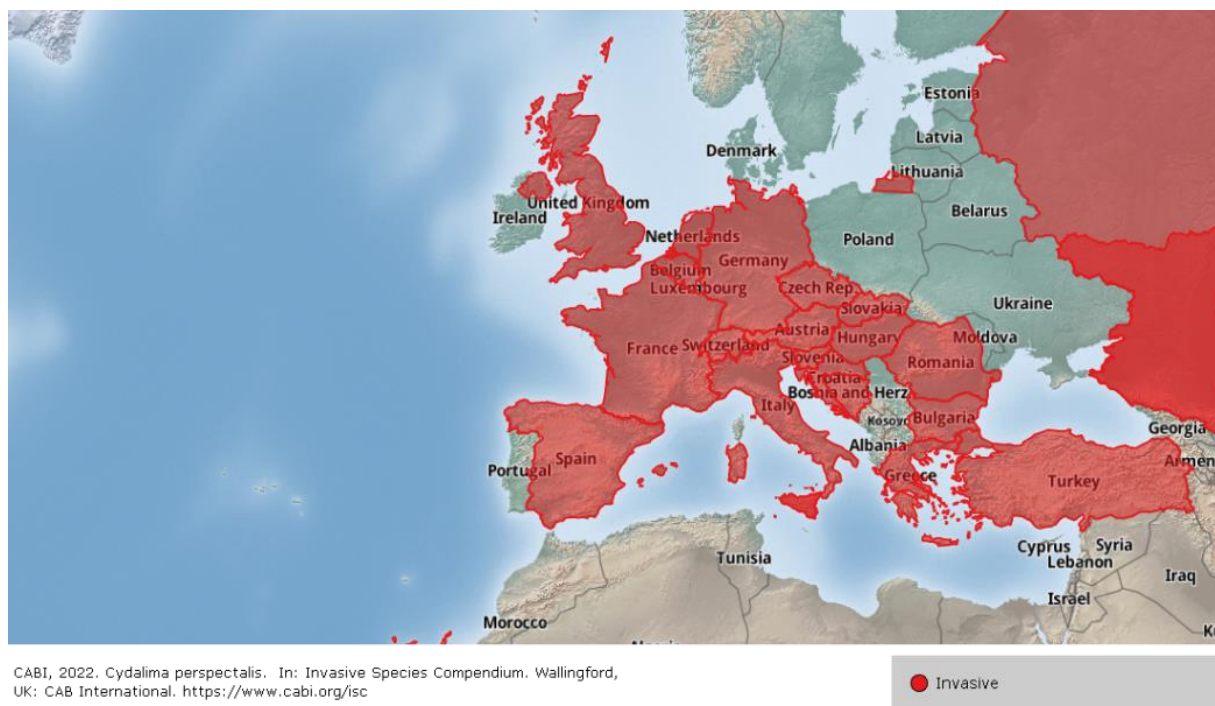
Estonia
Latvia
Denmark
Lithuania
United Kingdom
Ireland
Belarus
Netherlands
Poland
Belgium
Germany
Luxembourg
Czech Rep.
Slovakia
Ukraine
Austria
Moldova
France
Switzerland
Hungary
Slovenia
Romania
Croatia
Bosnia and Herz.
Italy
Kosovo
Bulgaria
Albania
Georgia
Portugal
Spain
Greece
Turkey
Armen
Tunisia
Cyprus
Syria
Lebanon
Iraq
Israel
Morocco

CABI, 2022. Cydalima perspectalis. In: Invasive Species Compendium. Wallingford, UK: CAB International. https://www.cabi.org/isc

Invasive